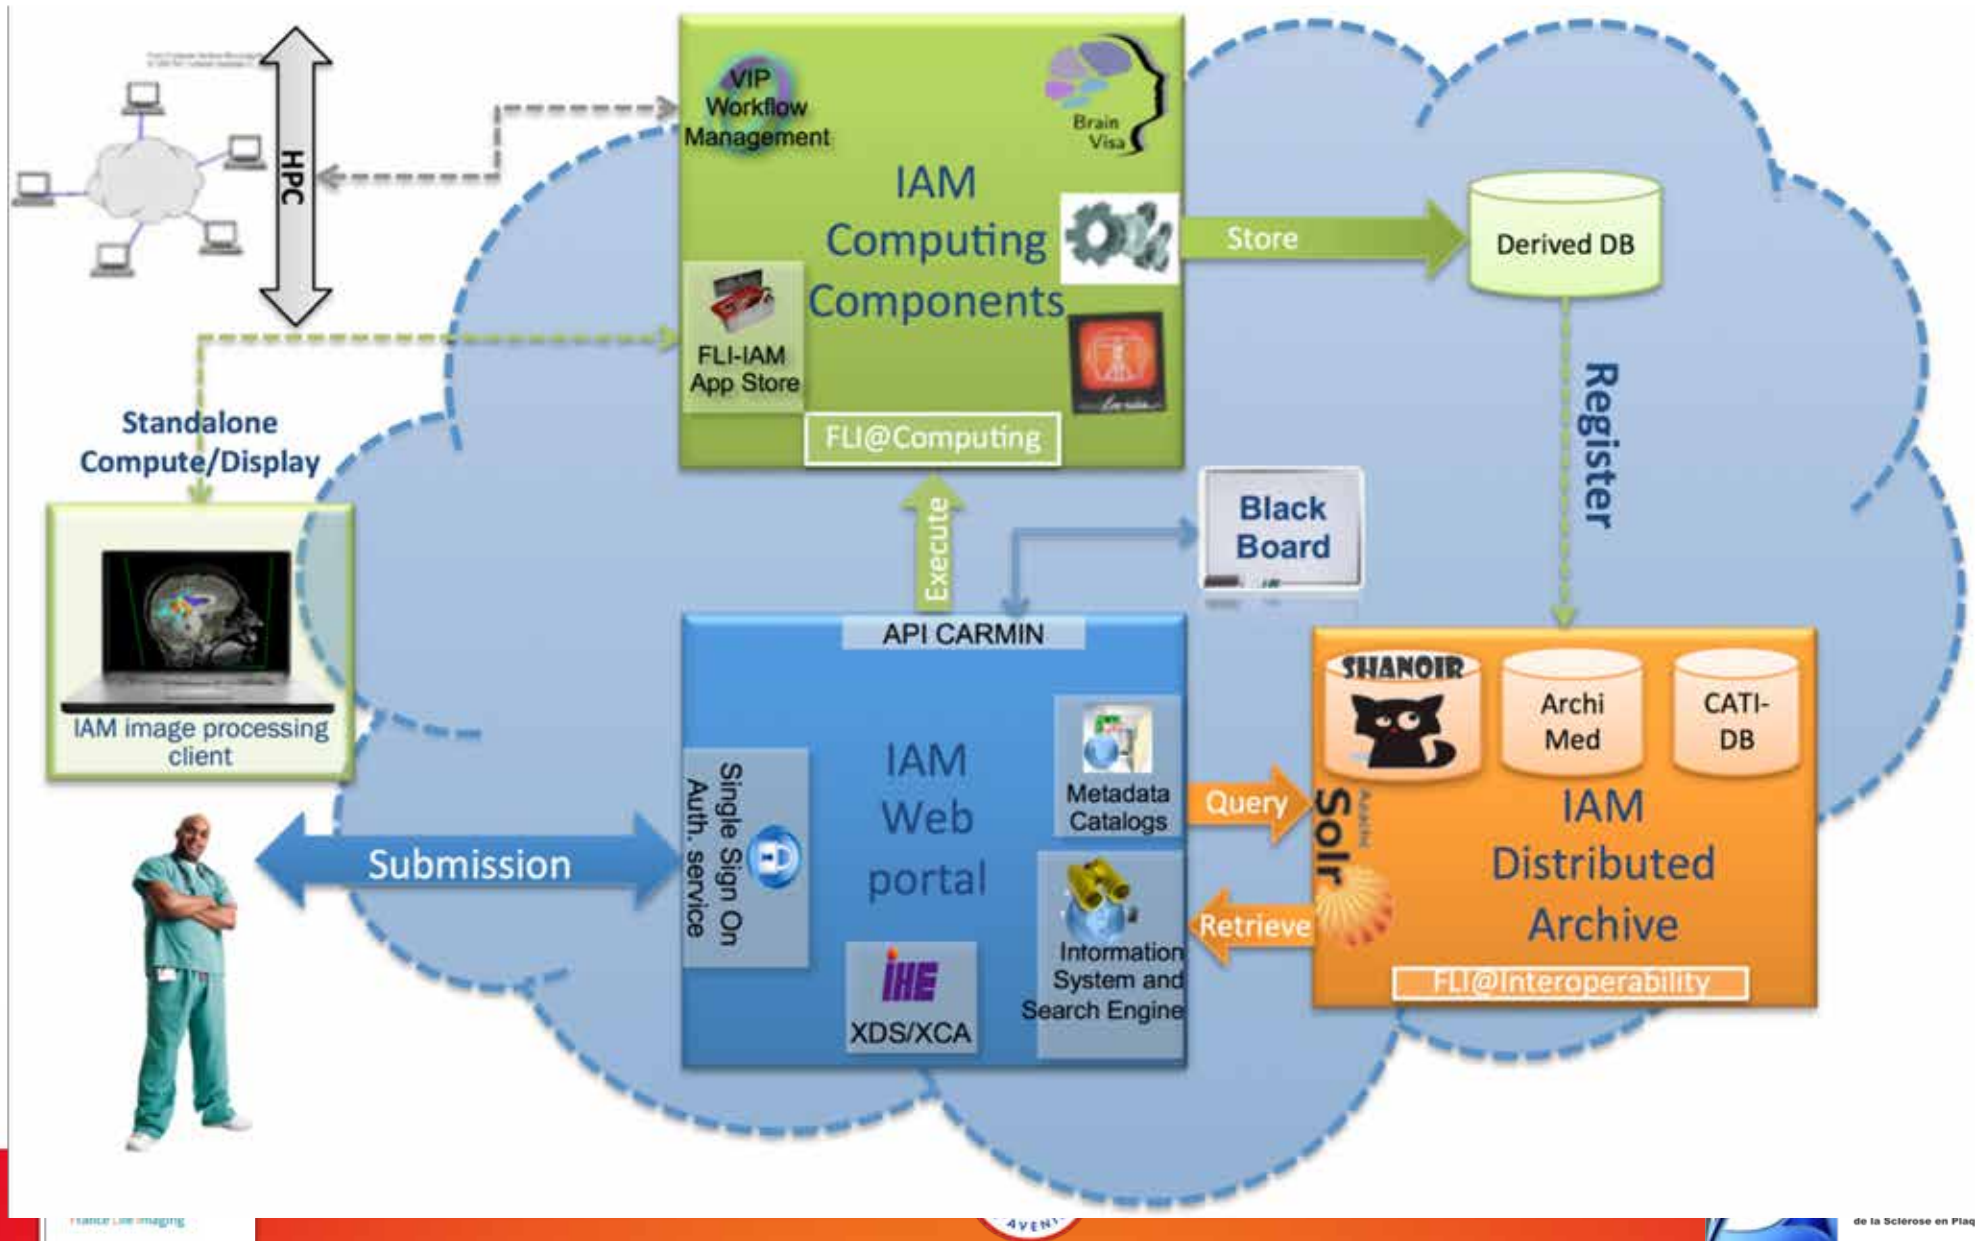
HPC

VIP Workflow Management

Brain Visa

IAM Computing Components

FLI-IAM App Store

FLI@Computing

Store

Derived DB

Register

Standalone Compute/Display

IAM image processing client

Execute

Black Board

API CARMIN

Single Sign On Auth. service

IAM Web portal

Metadata Catalogs

Information System and Search Engine

IHE XDS/XCA

Submission

Query

Retrieve

SHANOIR

Archi Med

CATI-DB

Solr

IAM Distributed Archive

FLI@Interoperability

France Life Imaging

de la Sclérose en Plaq